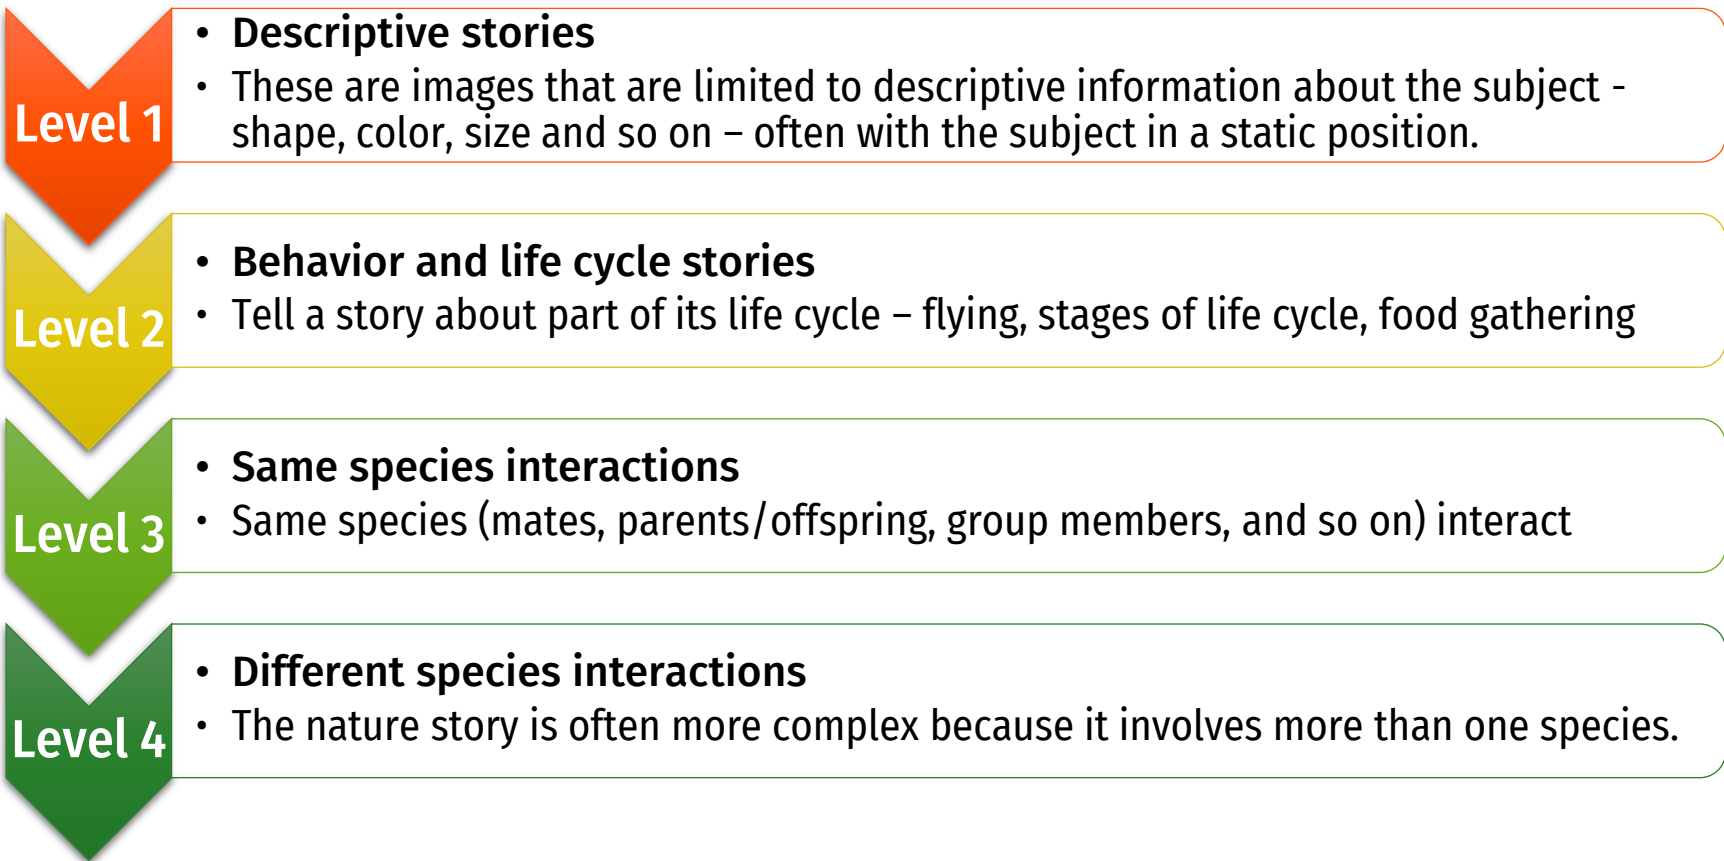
Level 1

• Descriptive stories
• These are images that are limited to descriptive information about the subject - shape, color, size and so on – often with the subject in a static position.

Level 2

• Behavior and life cycle stories
• Tell a story about part of its life cycle – flying, stages of life cycle, food gathering

Level 3

• Same species interactions
• Same species (mates, parents/offspring, group members, and so on) interact

Level 4

• Different species interactions
• The nature story is often more complex because it involves more than one species.